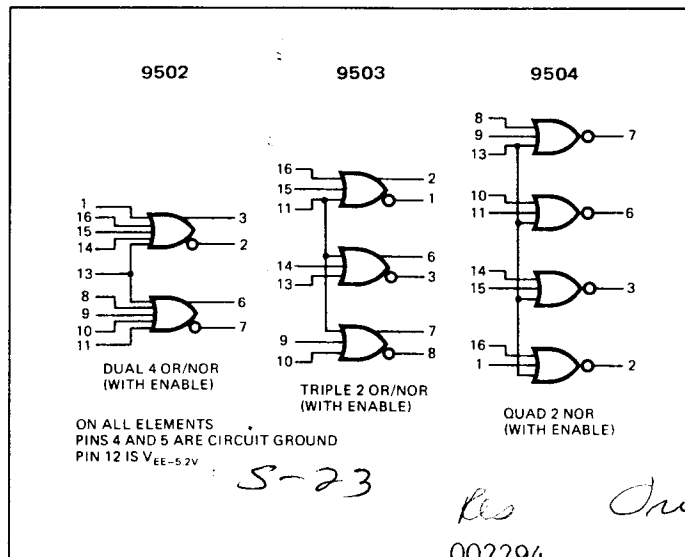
9502

9503

9504

1
16
15
14
3
2
13
8
9
10
11
6
7

DUAL 4 OR/NOR (WITH ENABLE)

16
15
11
2
1
14
13
6
3
9
10
7
8

TRIPLE 2 OR/NOR (WITH ENABLE)

8
9
13
7
10
11
6
14
15
3
16
1
2

QUAD 2 NOR (WITH ENABLE)

ON ALL ELEMENTS
PINS 4 AND 5 ARE CIRCUIT GROUND
PIN 12 IS $V_{EE-5.2V}$

5-23

Res Orig

002294